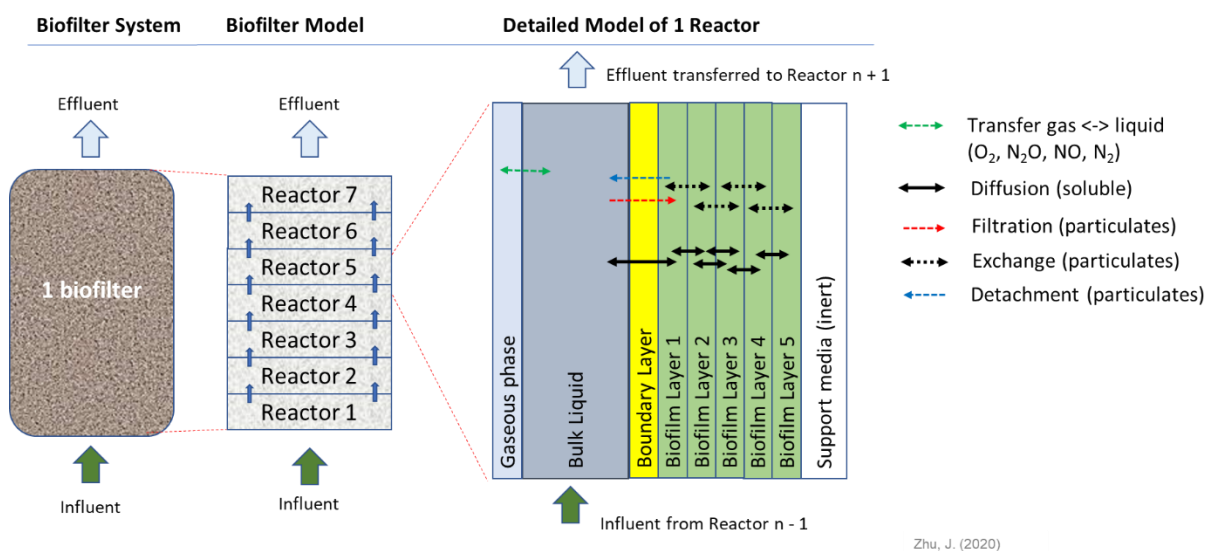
Biofilter System

Effluent

1 biofilter

Influent

Biofilter Model

Effluent

Reactor 7
Reactor 6
Reactor 5
Reactor 4
Reactor 3
Reactor 2
Reactor 1

Influent

Detailed Model of 1 Reactor

Effluent transferred to Reactor n + 1

Gaseous phase
Bulk Liquid
Boundary Layer
Biofilm Layer 1
Biofilm Layer 2
Biofilm Layer 3
Biofilm Layer 4
Biofilm Layer 5
Support media (inert)

Influent from Reactor n - 1

Transfer gas <-> liquid ($O_2$, $N_2O$, NO, $N_2$)
Diffusion (soluble)
Filtration (particulates)
Exchange (particulates)
Detachment (particulates)

Zhu, J. (2020)